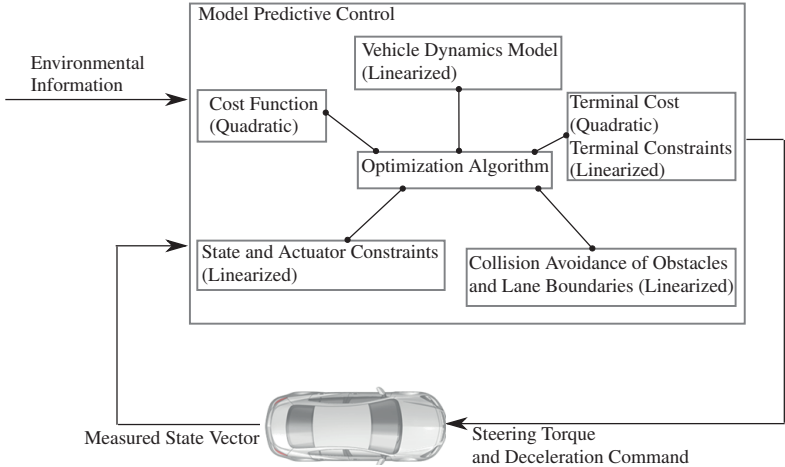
Model Predictive Control

Environmental Information

Vehicle Dynamics Model (Linearized)

Cost Function (Quadratic)

Terminal Cost (Quadratic) Terminal Constraints (Linearized)

Optimization Algorithm

State and Actuator Constraints (Linearized)

Collision Avoidance of Obstacles and Lane Boundaries (Linearized)

Measured State Vector

Steering Torque and Deceleration Command